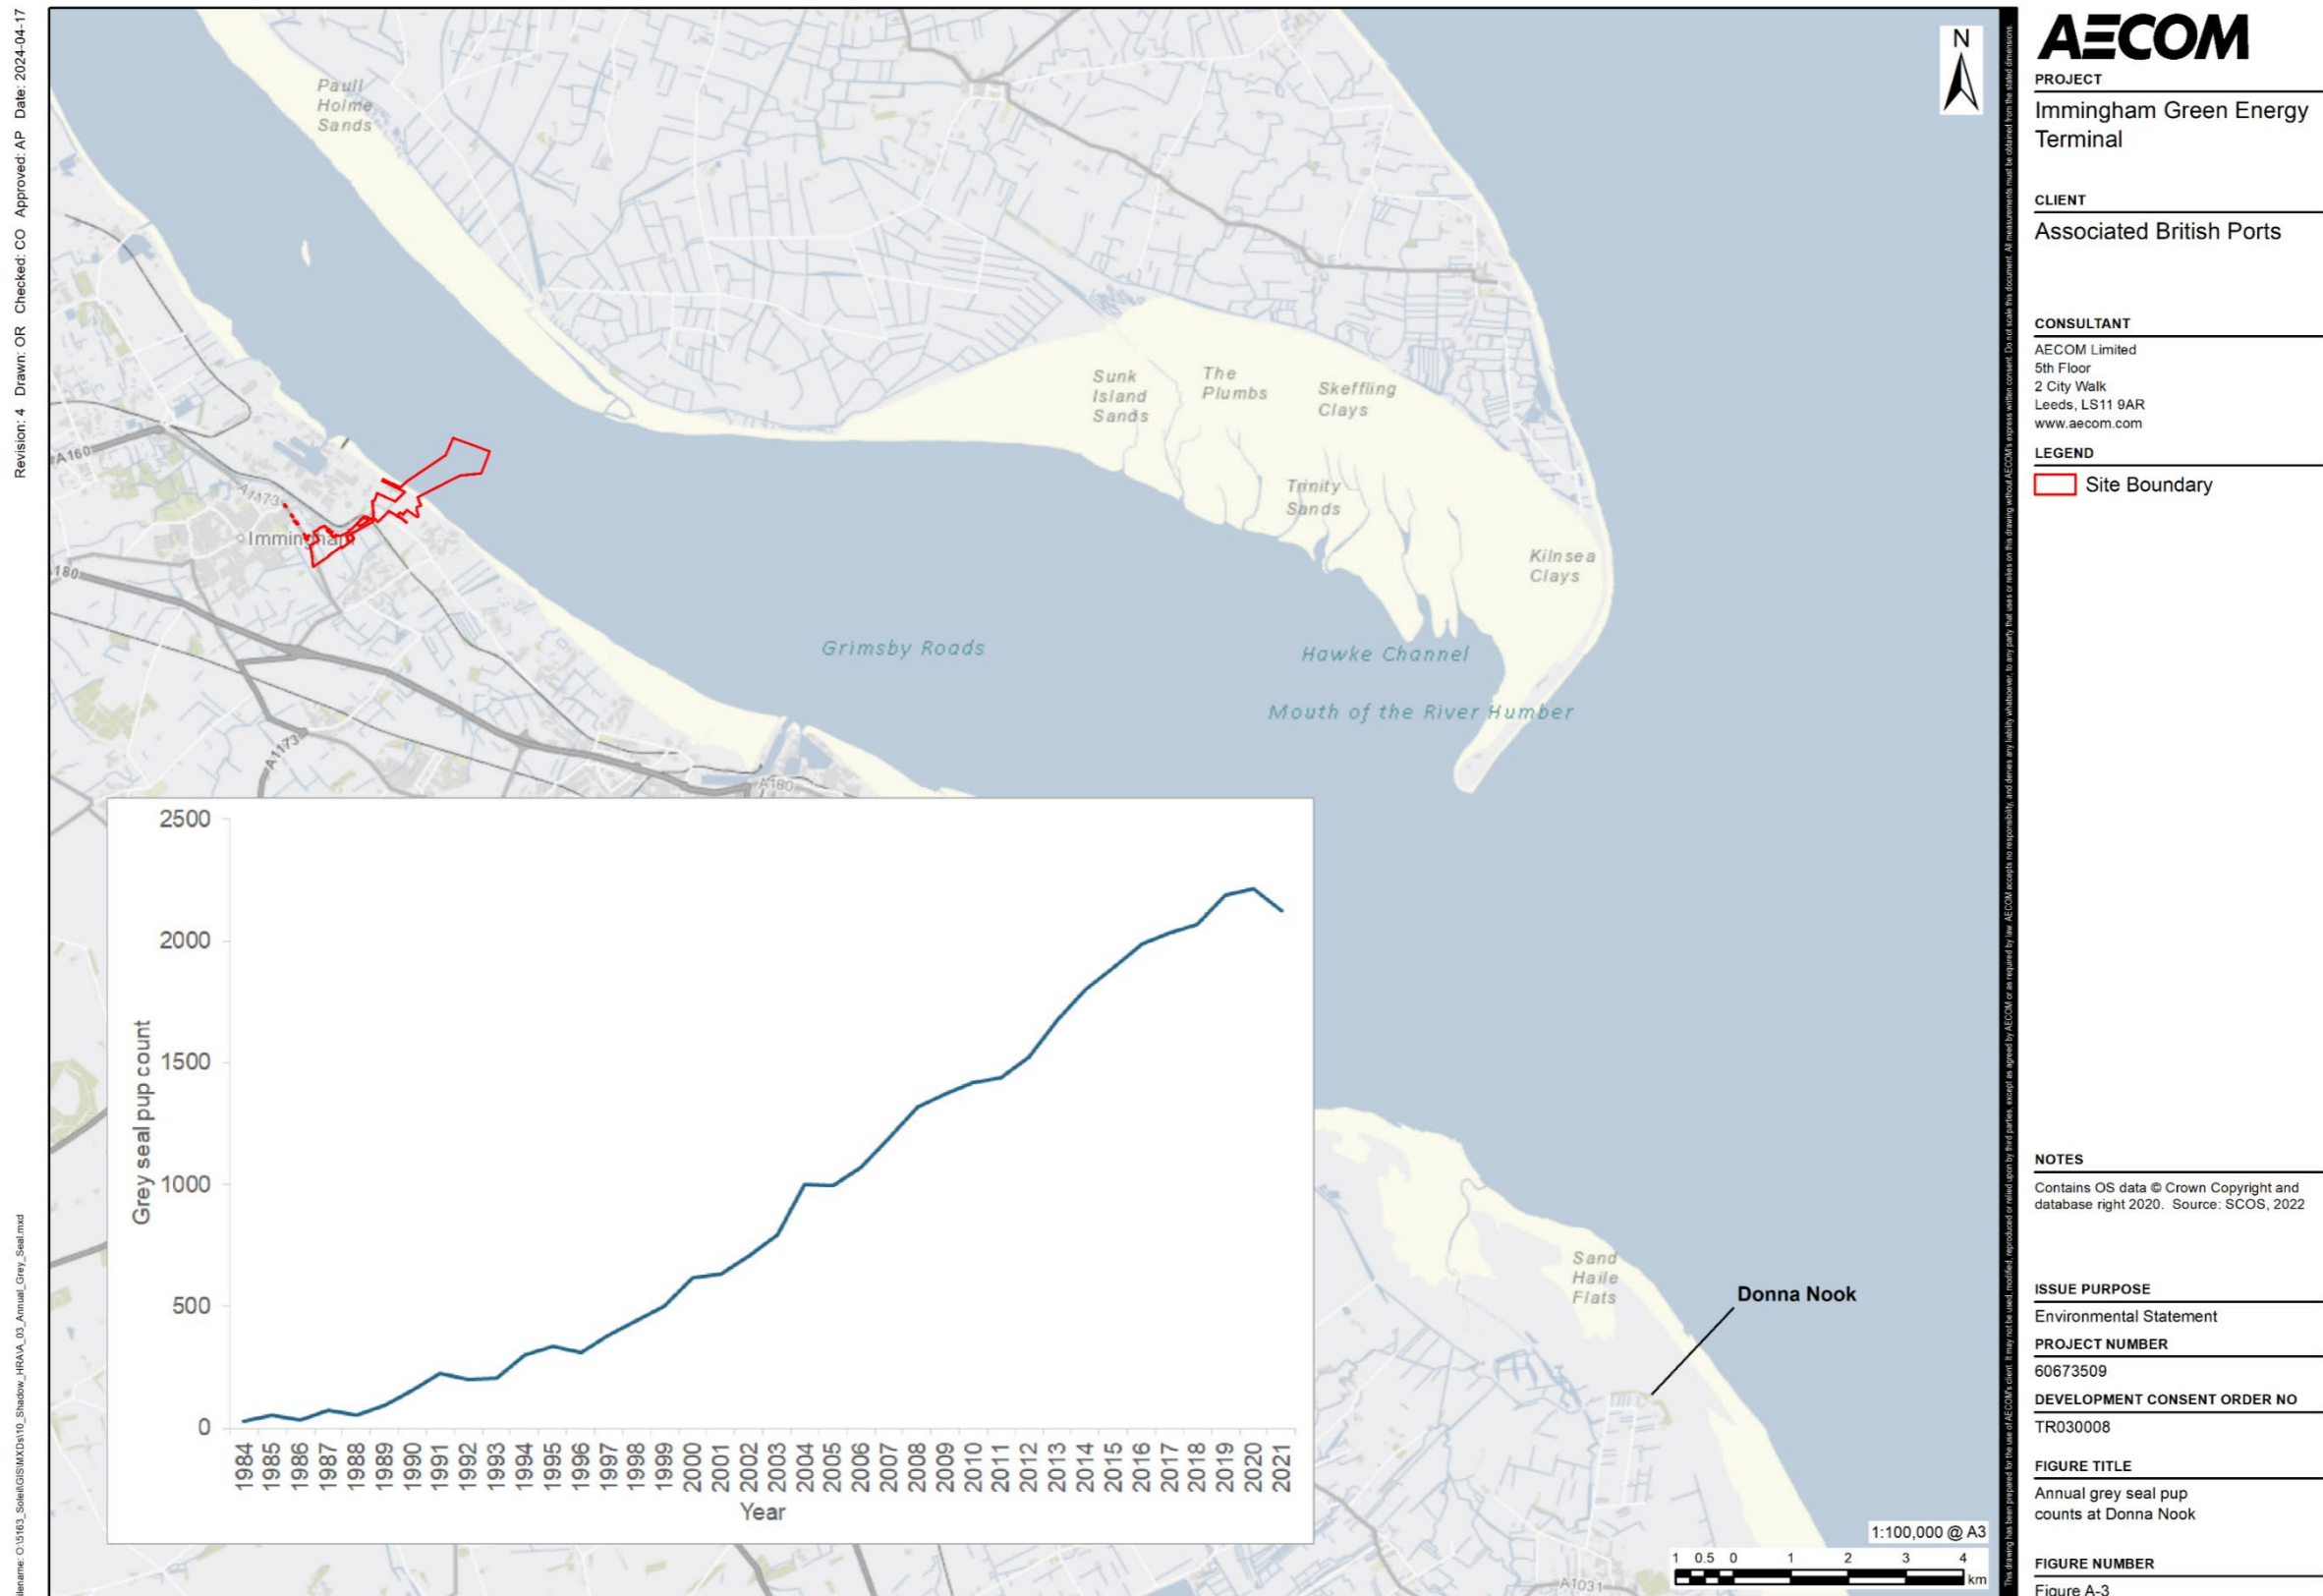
Revision: 4 Drawn: OR Checked: CO Approved: AP Date: 2024-04-17

Filename: O:\5163_Soleil\GIS\MXDs\10_Shadow_HRA\A_03_Annual_Grey_Seal.mxd

Paull Holme Sands

A160

A1173

Immingham

A180

A1173

Sunk Island Sands

The Plumbs

Skeffling Clays

Trinity Sands

Kilnsea Clays

Grimsby Roads

Hawke Channel

Mouth of the River Humber

A180

Sand Haile Flats

Donna Nook

A1031

N

| Year | Grey seal pup count |
|---|---|
| 1984 | |
| 1985 | |
| 1986 | |
| 1987 | |
| 1988 | |
| 1989 | |
| 1990 | |
| 1991 | |
| 1992 | |
| 1993 | |
| 1994 | |
| 1995 | |
| 1996 | |
| 1997 | |
| 1998 | |
| 1999 | |
| 2000 | |
| 2001 | |
| 2002 | |
| 2003 | |
| 2004 | |
| 2005 | |
| 2006 | |
| 2007 | |
| 2008 | |
| 2009 | |
| 2010 | |
| 2011 | |
| 2012 | |
| 2013 | |
| 2014 | |
| 2015 | |
| 2016 | |
| 2017 | |
| 2018 | |
| 2019 | |
| 2020 | |
| 2021 | |

2500
2000
1500
1000
500
0

Grey seal pup count

Year

1:100,000 @ A3

1 0.5 0 1 2 3 4 km

This drawing has been prepared for the use of AECOM's client. It may not be used, modified, reproduced or relied upon by third parties, except as agreed by AECOM or as required by law. AECOM accepts no responsibility, and denies any liability whatsoever, to any party that uses or relies on this drawing without AECOM's express written consent. Do not scale this document. All measurements must be obtained from the stated dimensions.

AECOM

PROJECT
Immingham Green Energy Terminal

CLIENT
Associated British Ports

CONSULTANT
AECOM Limited
5th Floor
2 City Walk
Leeds, LS11 9AR
www.aecom.com

LEGEND
Site Boundary

NOTES
Contains OS data © Crown Copyright and database right 2020. Source: SCOS, 2022

ISSUE PURPOSE
Environmental Statement

PROJECT NUMBER
60673509

DEVELOPMENT CONSENT ORDER NO
TR030008

FIGURE TITLE
Annual grey seal pup counts at Donna Nook

FIGURE NUMBER
Figure A-3